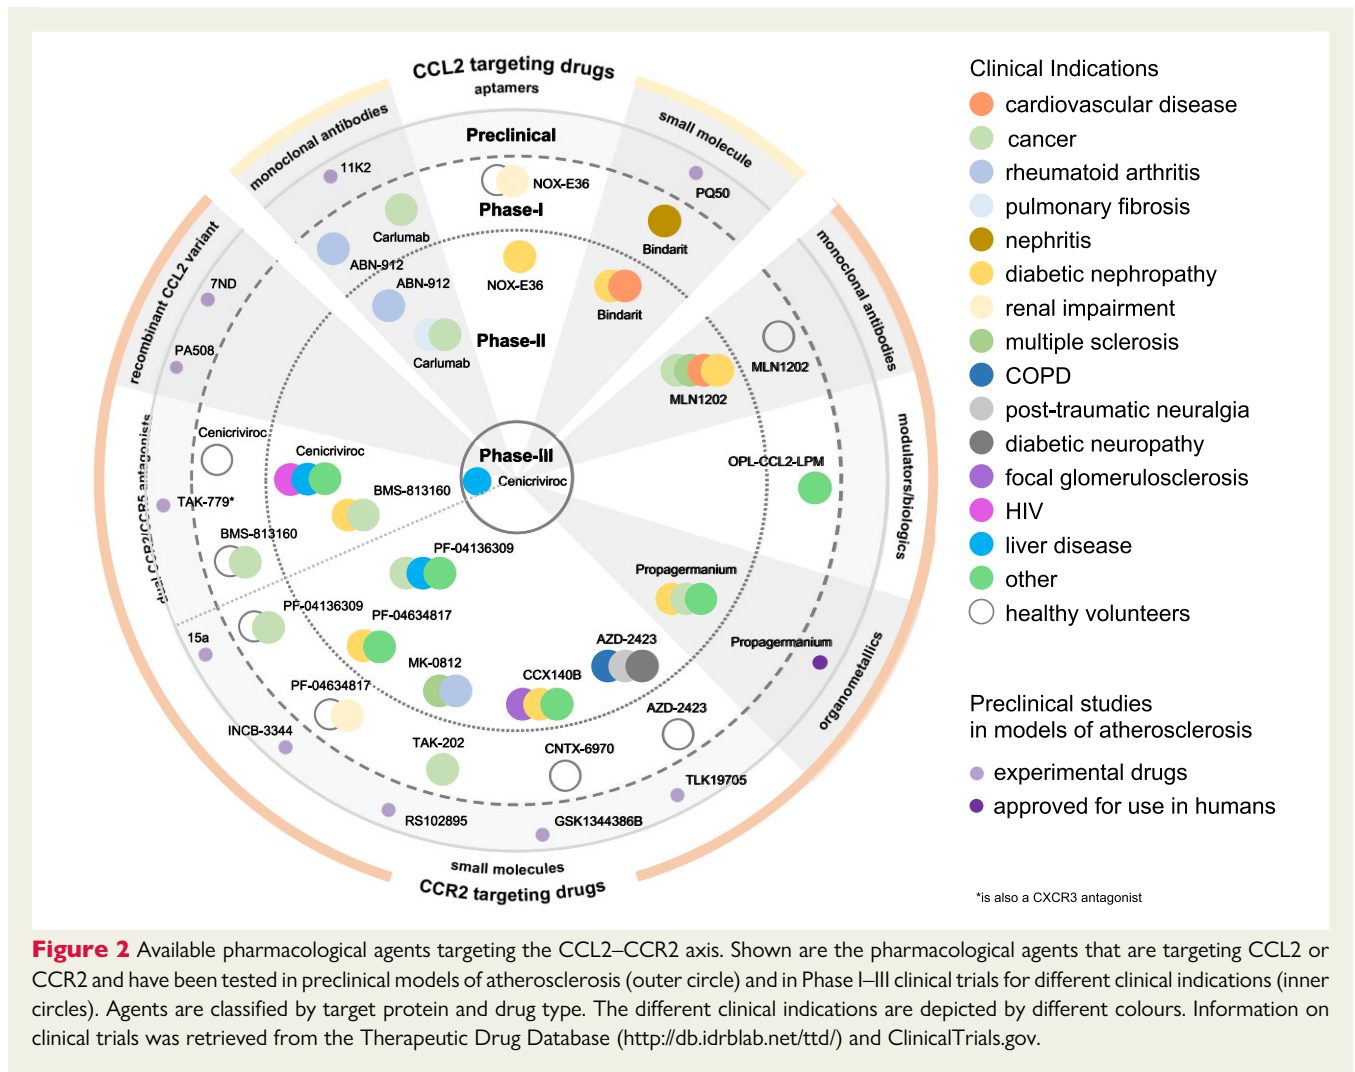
CCL2 targeting drugs
aptamers
monoclonal antibodies
small molecule
Preclinical
11K2
NOX-E36
PQ50
Phase-I
Carlumab
Bindarit
ABN-912
NOX-E36
recombinant CCL2 variant
7ND
ABN-912
Bindarit
monoclonal antibodies
PA508
Phase-II
Carlumab
MLN1202
MLN1202
Cenicriviroc
Phase-III
dual CCR2/CCR5 antagonists
Cenicriviroc
Cenicriviroc
OPL-CCL2-LPM
TAK-779*
BMS-813160
modulators/biologics
BMS-813160
PF-04136309
Propagermanium
PF-04136309
PF-04634817
15a
AZD-2423
Propagermanium
MK-0812
organometallics
PF-04634817
CCX140B
AZD-2423
INCB-3344
TAK-202
CNTX-6970
TLK19705
RS102895
GSK1344386B
small molecules
CCR2 targeting drugs

Clinical Indications
cardiovascular disease
cancer
rheumatoid arthritis
pulmonary fibrosis
nephritis
diabetic nephropathy
renal impairment
multiple sclerosis
COPD
post-traumatic neuralgia
diabetic neuropathy
focal glomerulosclerosis
HIV
liver disease
other
healthy volunteers

Preclinical studies in models of atherosclerosis
experimental drugs
approved for use in humans

*is also a CXCR3 antagonist

Figure 2 Available pharmacological agents targeting the CCL2–CCR2 axis. Shown are the pharmacological agents that are targeting CCL2 or CCR2 and have been tested in preclinical models of atherosclerosis (outer circle) and in Phase I–III clinical trials for different clinical indications (inner circles). Agents are classified by target protein and drug type. The different clinical indications are depicted by different colours. Information on clinical trials was retrieved from the Therapeutic Drug Database (http://db.idrblab.net/ttd/) and ClinicalTrials.gov.